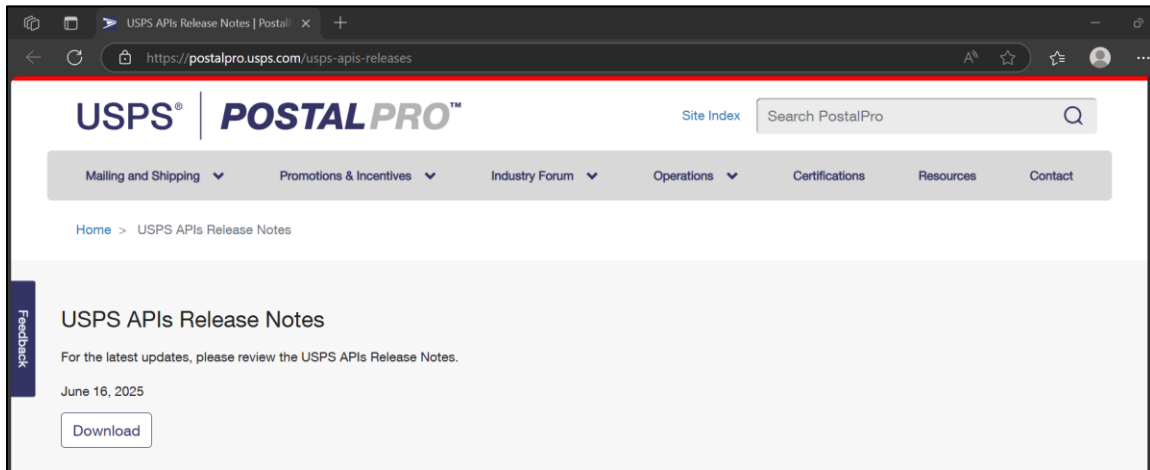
USPS APIs Release Notes | PostalP

https://postalpro.usps.com/usps-apis-releases

USPS® | POSTALPRO™

Site Index

Search PostalPro

Mailing and Shipping

Promotions & Incentives

Industry Forum

Operations

Certifications

Resources

Contact

Home > USPS APIs Release Notes

Feedback

USPS APIs Release Notes

For the latest updates, please review the USPS APIs Release Notes.

June 16, 2025

Download